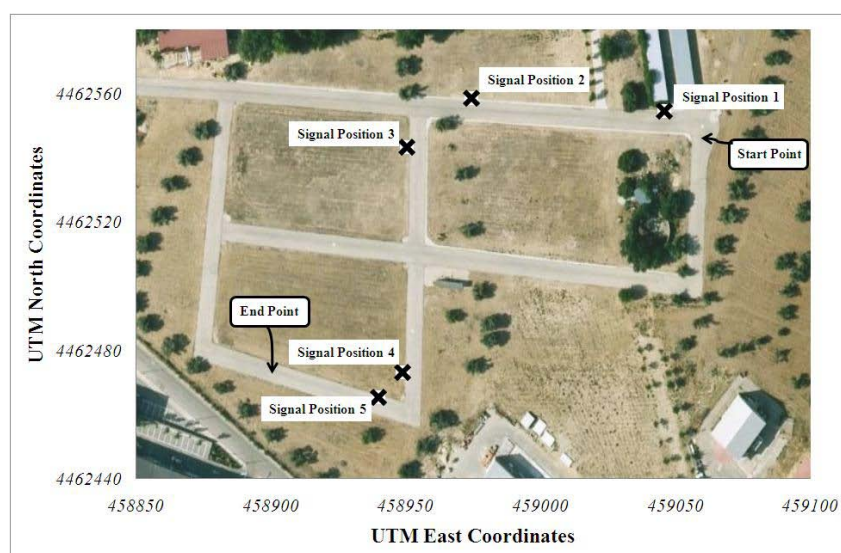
UTM North Coordinates

4462560
4462520
4462480
4462440

Signal Position 2
Signal Position 1
Signal Position 3
Start Point
End Point
Signal Position 4
Signal Position 5

458850
458900
458950
459000
459050
459100

UTM East Coordinates